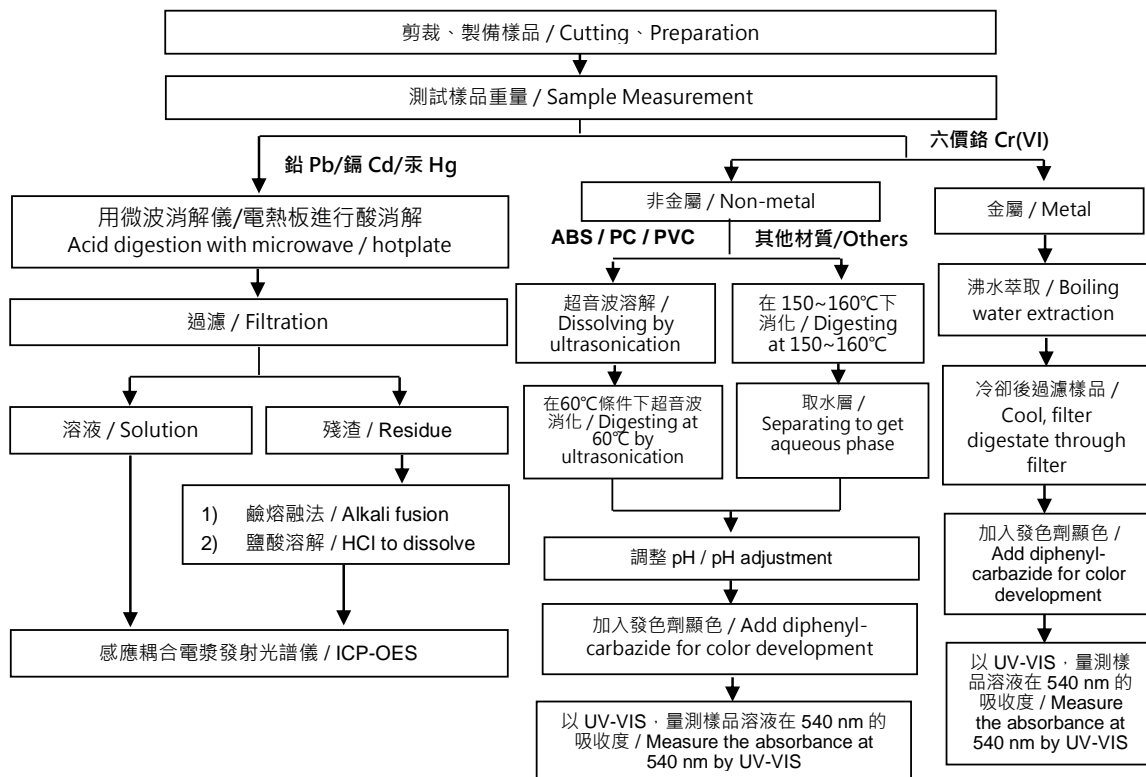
剪裁、製備樣品 / Cutting、Preparation

測試樣品重量 / Sample Measurement

鉛 Pb/鎘 Cd/汞 Hg

六價鉻 Cr(VI)

用微波消解儀/電熱板進行酸消解
Acid digestion with microwave / hotplate

過濾 / Filtration

溶液 / Solution

殘渣 / Residue

1) 鹼熔融法 / Alkali fusion
2) 鹽酸溶解 / HCl to dissolve

感應耦合電漿發射光譜儀 / ICP-OES

非金屬 / Non-metal

ABS / PC / PVC

其他材質/Others

超音波溶解 / Dissolving by ultrasonication

在 150~160℃下消化 / Digesting at 150~160℃

在60℃條件下超音波消化 / Digesting at 60℃ by ultrasonication

取水層 / Separating to get aqueous phase

調整 pH / pH adjustment

加入發色劑顯色 / Add diphenylcarbazide for color development

以 UV-VIS，量測樣品溶液在 540 nm 的吸收度 / Measure the absorbance at 540 nm by UV-VIS

金屬 / Metal

沸水萃取 / Boiling water extraction

冷卻後過濾樣品 / Cool, filter digestate through filter

加入發色劑顯色 / Add diphenylcarbazide for color development

以 UV-VIS，量測樣品溶液在 540 nm 的吸收度 / Measure the absorbance at 540 nm by UV-VIS